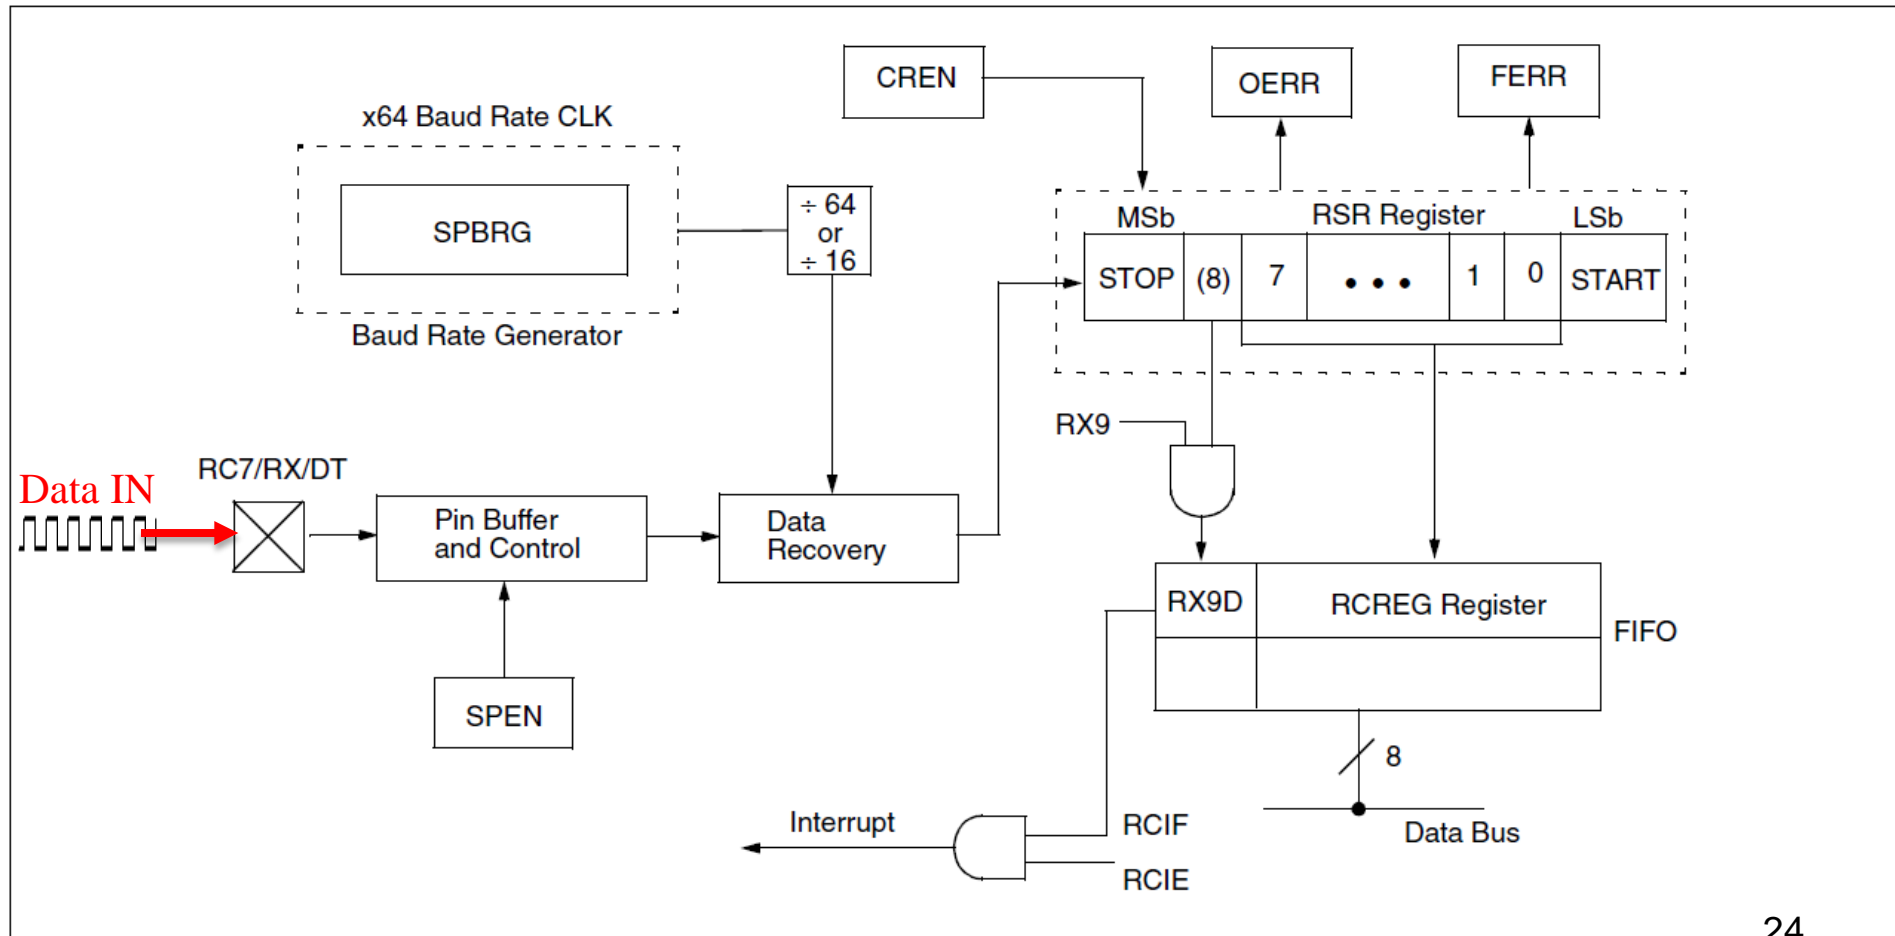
CREN

OERR

FERR

x64 Baud Rate CLK

SPBRG

Baud Rate Generator

÷ 64
or
÷ 16

MSb

RSR Register

LSb

STOP | (8) | 7 | • • • | 1 | 0 | START

RX9

Data IN

RC7/RX/DT

Pin Buffer and Control

Data Recovery

RX9D

RCREG Register

FIFO

SPEN

8

Interrupt

RCIF

RCIE

Data Bus

24